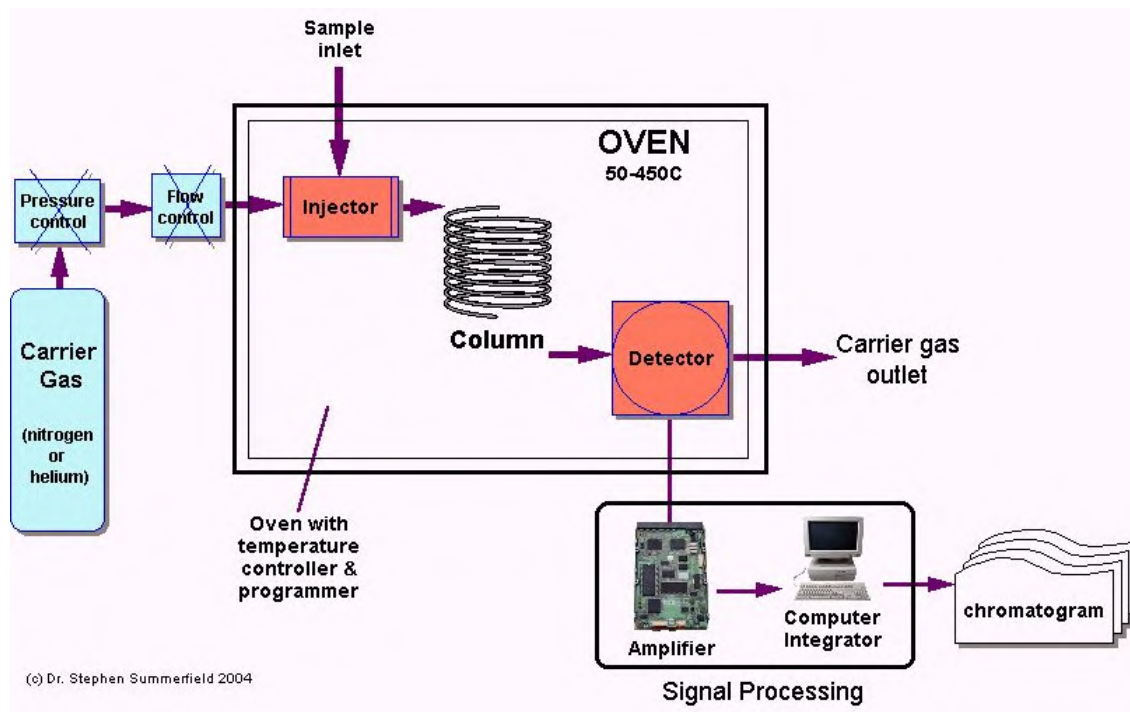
Sample inlet

OVEN
50-450C

Pressure control

Flow control

Injector

Column

Detector

Carrier gas outlet

Carrier Gas
(nitrogen or helium)

Oven with temperature controller & programmer

Amplifier

Computer Integrator

chromatogram

Signal Processing

(c) Dr. Stephen Summerfield 2004